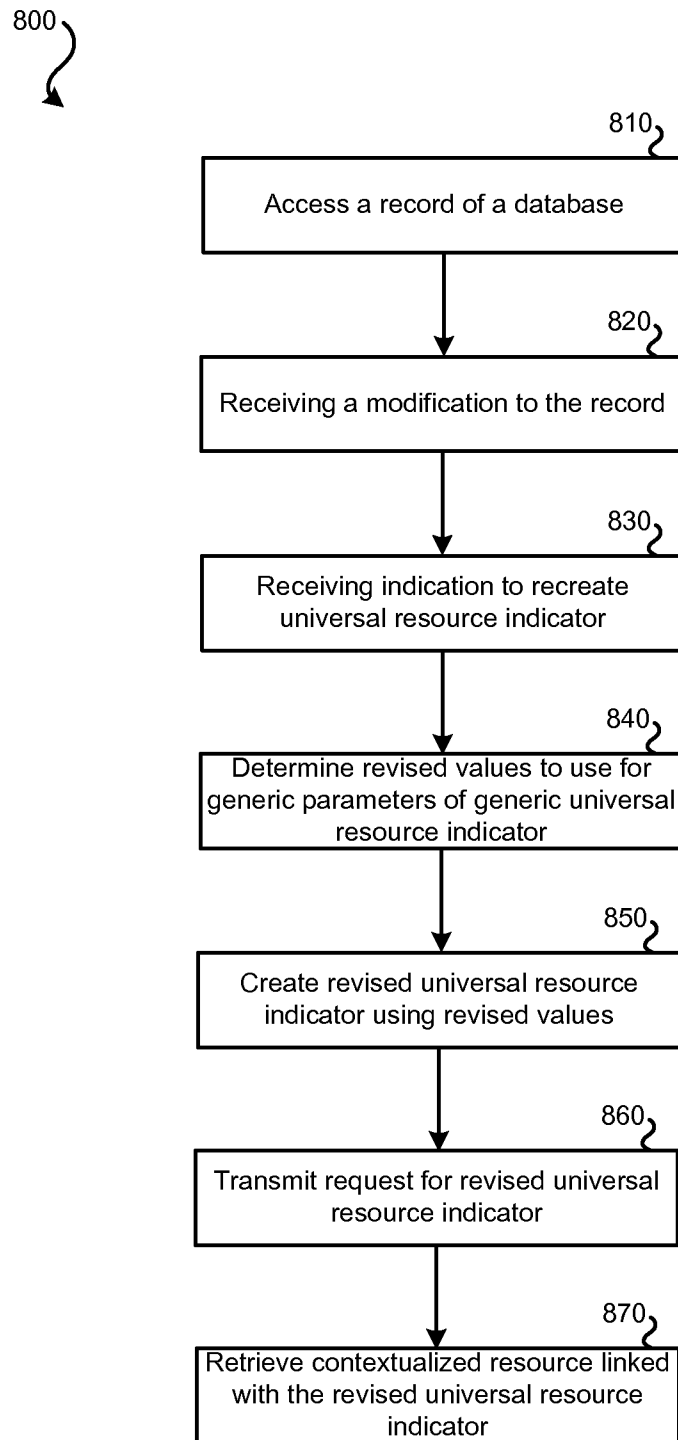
800

810

Access a record of a database

820

Receiving a modification to the record

830

Receiving indication to recreate universal resource indicator

840

Determine revised values to use for generic parameters of generic universal resource indicator

850

Create revised universal resource indicator using revised values

860

Transmit request for revised universal resource indicator

870

Retrieve contextualized resource linked with the revised universal resource indicator